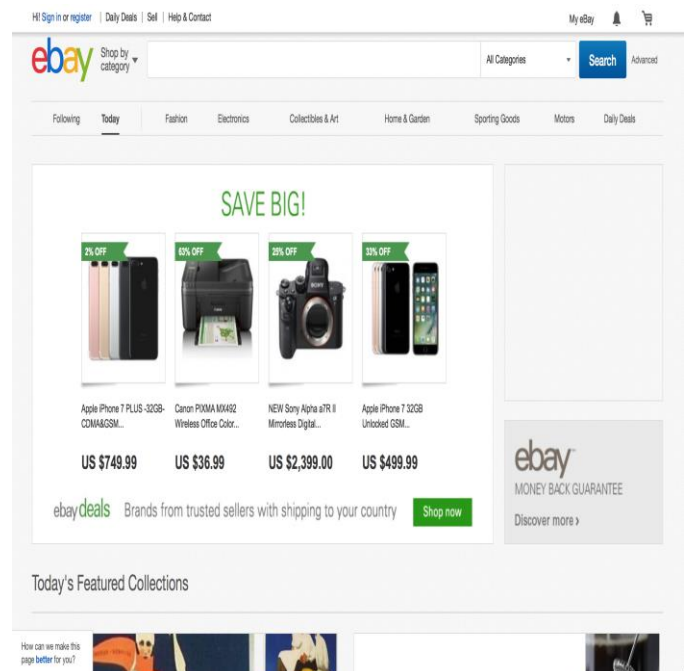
Hi! Sign in or register | Daily Deals | Sell | Help & Contact

My eBay

ebay

Shop by category

All Categories

Search

Advanced

Following Today Fashion Electronics Collectibles & Art Home & Garden Sporting Goods Motors Daily Deals

SAVE BIG!

2% OFF

63% OFF

25% OFF

33% OFF

Apple iPhone 7 PLUS -32GB- CDMA&GSM...

Canon PIXMA MX492 Wireless Office Color...

NEW Sony Alpha a7R II Mirrorless Digital...

Apple iPhone 7 32GB Unlocked GSM...

US $749.99

US $36.99

US $2,399.00

US $499.99

ebay deals Brands from trusted sellers with shipping to your country

Shop now

ebay

MONEY BACK GUARANTEE

Discover more ›

Today's Featured Collections

How can we make this page better for you?